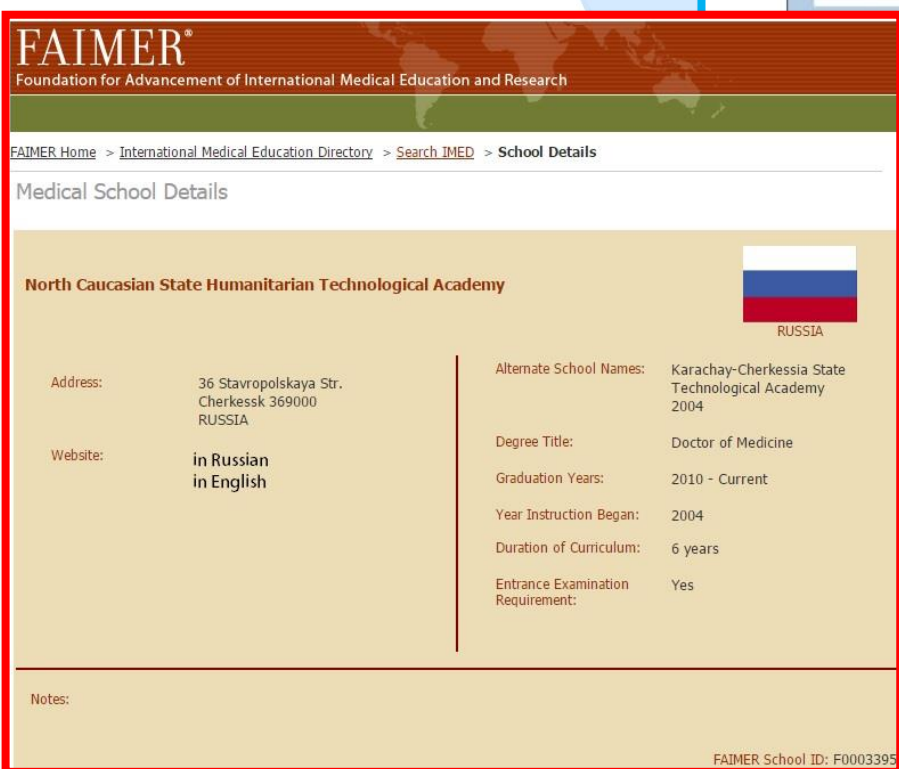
FAIMER®
Foundation for Advancement of International Medical Education and Research

FAIMER Home > International Medical Education Directory > Search IMED > School Details

Medical School Details

North Caucasian State Humanitarian Technological Academy

RUSSIA

Address: 36 Stavropolskaya Str. Cherkessk 369000 RUSSIA

Website: in Russian in English

Alternate School Names: Karachay-Cherkessia State Technological Academy 2004

Degree Title: Doctor of Medicine

Graduation Years: 2010 - Current

Year Instruction Began: 2004

Duration of Curriculum: 6 years

Entrance Examination Requirement: Yes

Notes:

FAIMER School ID: F0003395